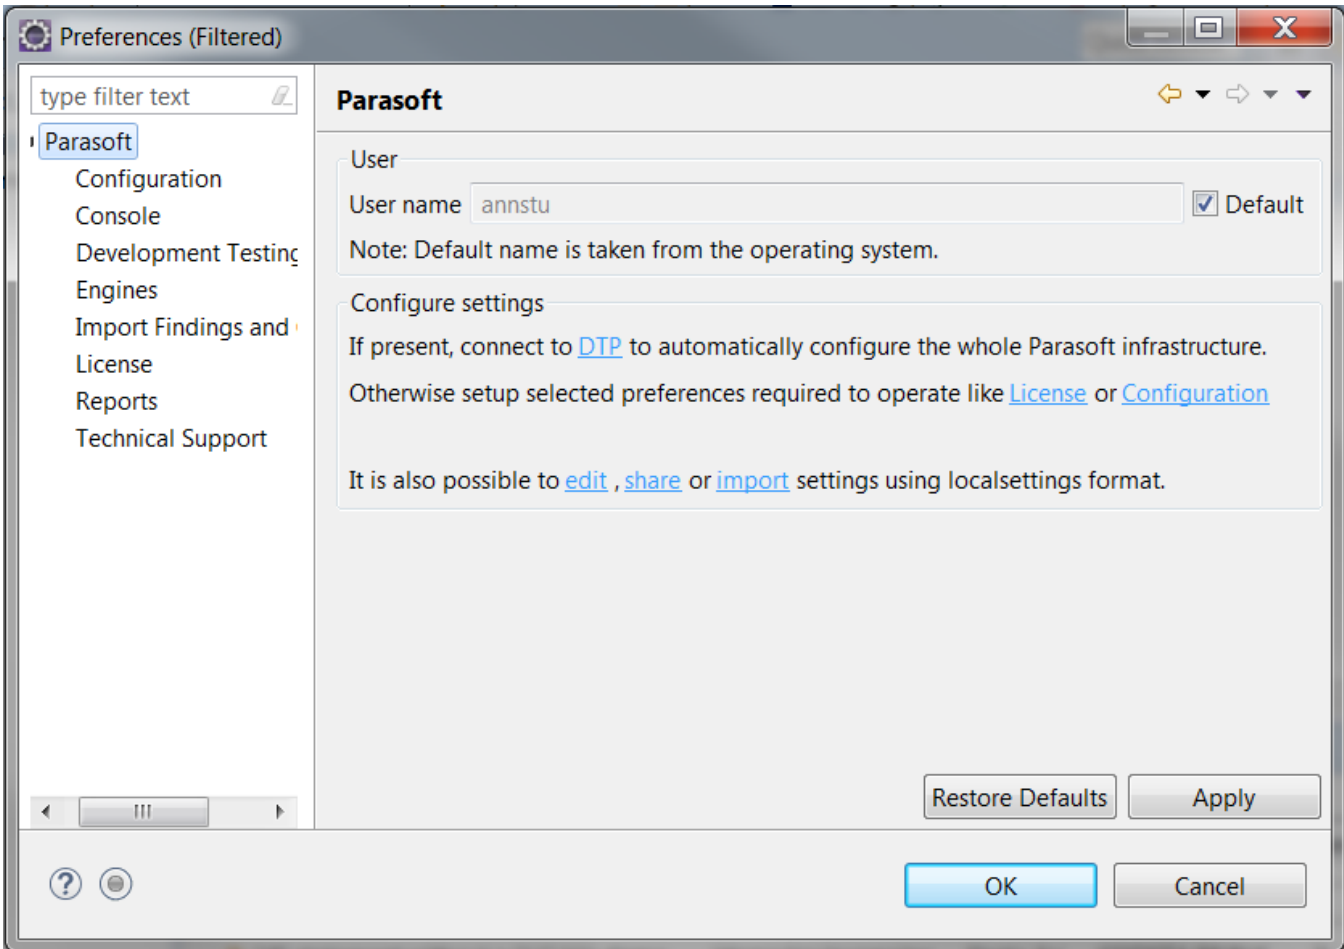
Preferences (Filtered)

type filter text

Parasoft
Configuration
Console
Development Testinc
Engines
Import Findings and
License
Reports
Technical Support

Parasoft

User
User name annstu
Default
Note: Default name is taken from the operating system.

Configure settings
If present, connect to DTP to automatically configure the whole Parasoft infrastructure.
Otherwise setup selected preferences required to operate like License or Configuration

It is also possible to edit , share or import settings using localsettings format.

Restore Defaults
Apply

OK
Cancel